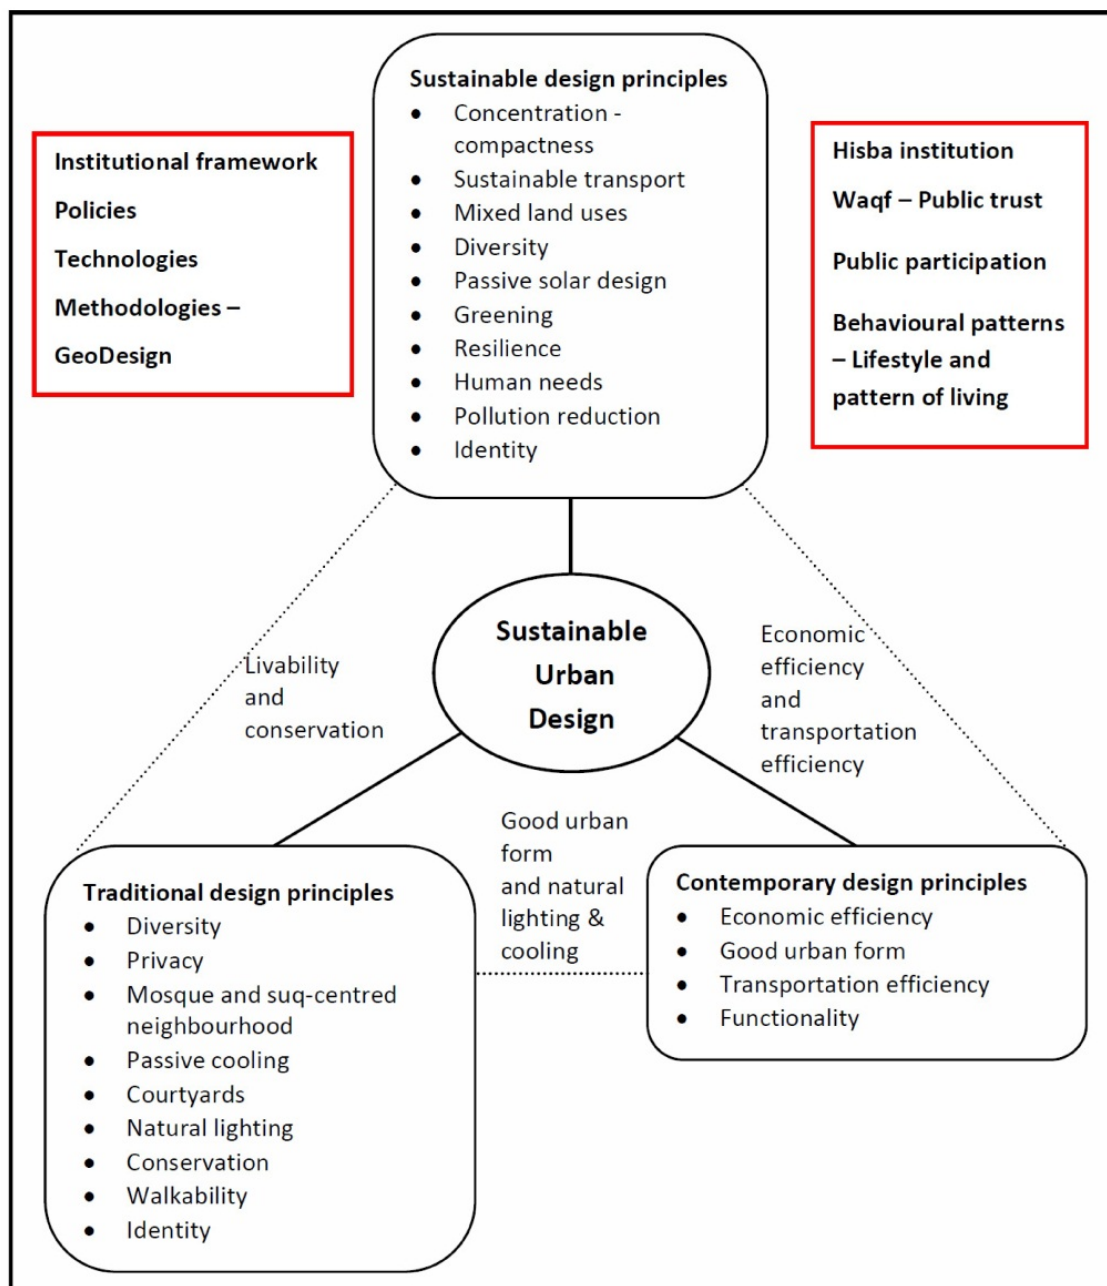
Institutional framework

Policies

Technologies

Methodologies – GeoDesign

Sustainable design principles
- Concentration - compactness
- Sustainable transport
- Mixed land uses
- Diversity
- Passive solar design
- Greening
- Resilience
- Human needs
- Pollution reduction
- Identity

Hisba institution

Waqf – Public trust

Public participation

Behavioural patterns – Lifestyle and pattern of living

Livability and conservation

Sustainable Urban Design

Economic efficiency and transportation efficiency

Good urban form and natural lighting & cooling

Traditional design principles
- Diversity
- Privacy
- Mosque and suq-centred neighbourhood
- Passive cooling
- Courtyards
- Natural lighting
- Conservation
- Walkability
- Identity

Contemporary design principles
- Economic efficiency
- Good urban form
- Transportation efficiency
- Functionality